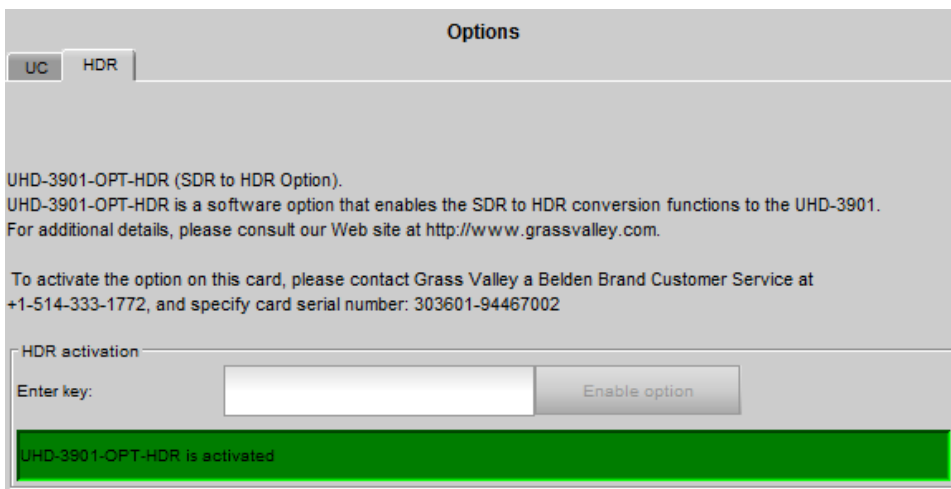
Options

UC HDR

UHD-3901-OPT-HDR (SDR to HDR Option).
UHD-3901-OPT-HDR is a software option that enables the SDR to HDR conversion functions to the UHD-3901.
For additional details, please consult our Web site at http://www.grassvalley.com.

To activate the option on this card, please contact Grass Valley a Belden Brand Customer Service at +1-514-333-1772, and specify card serial number: 303601-94467002

HDR activation

Enter key:

Enable option

UHD-3901-OPT-HDR is activated